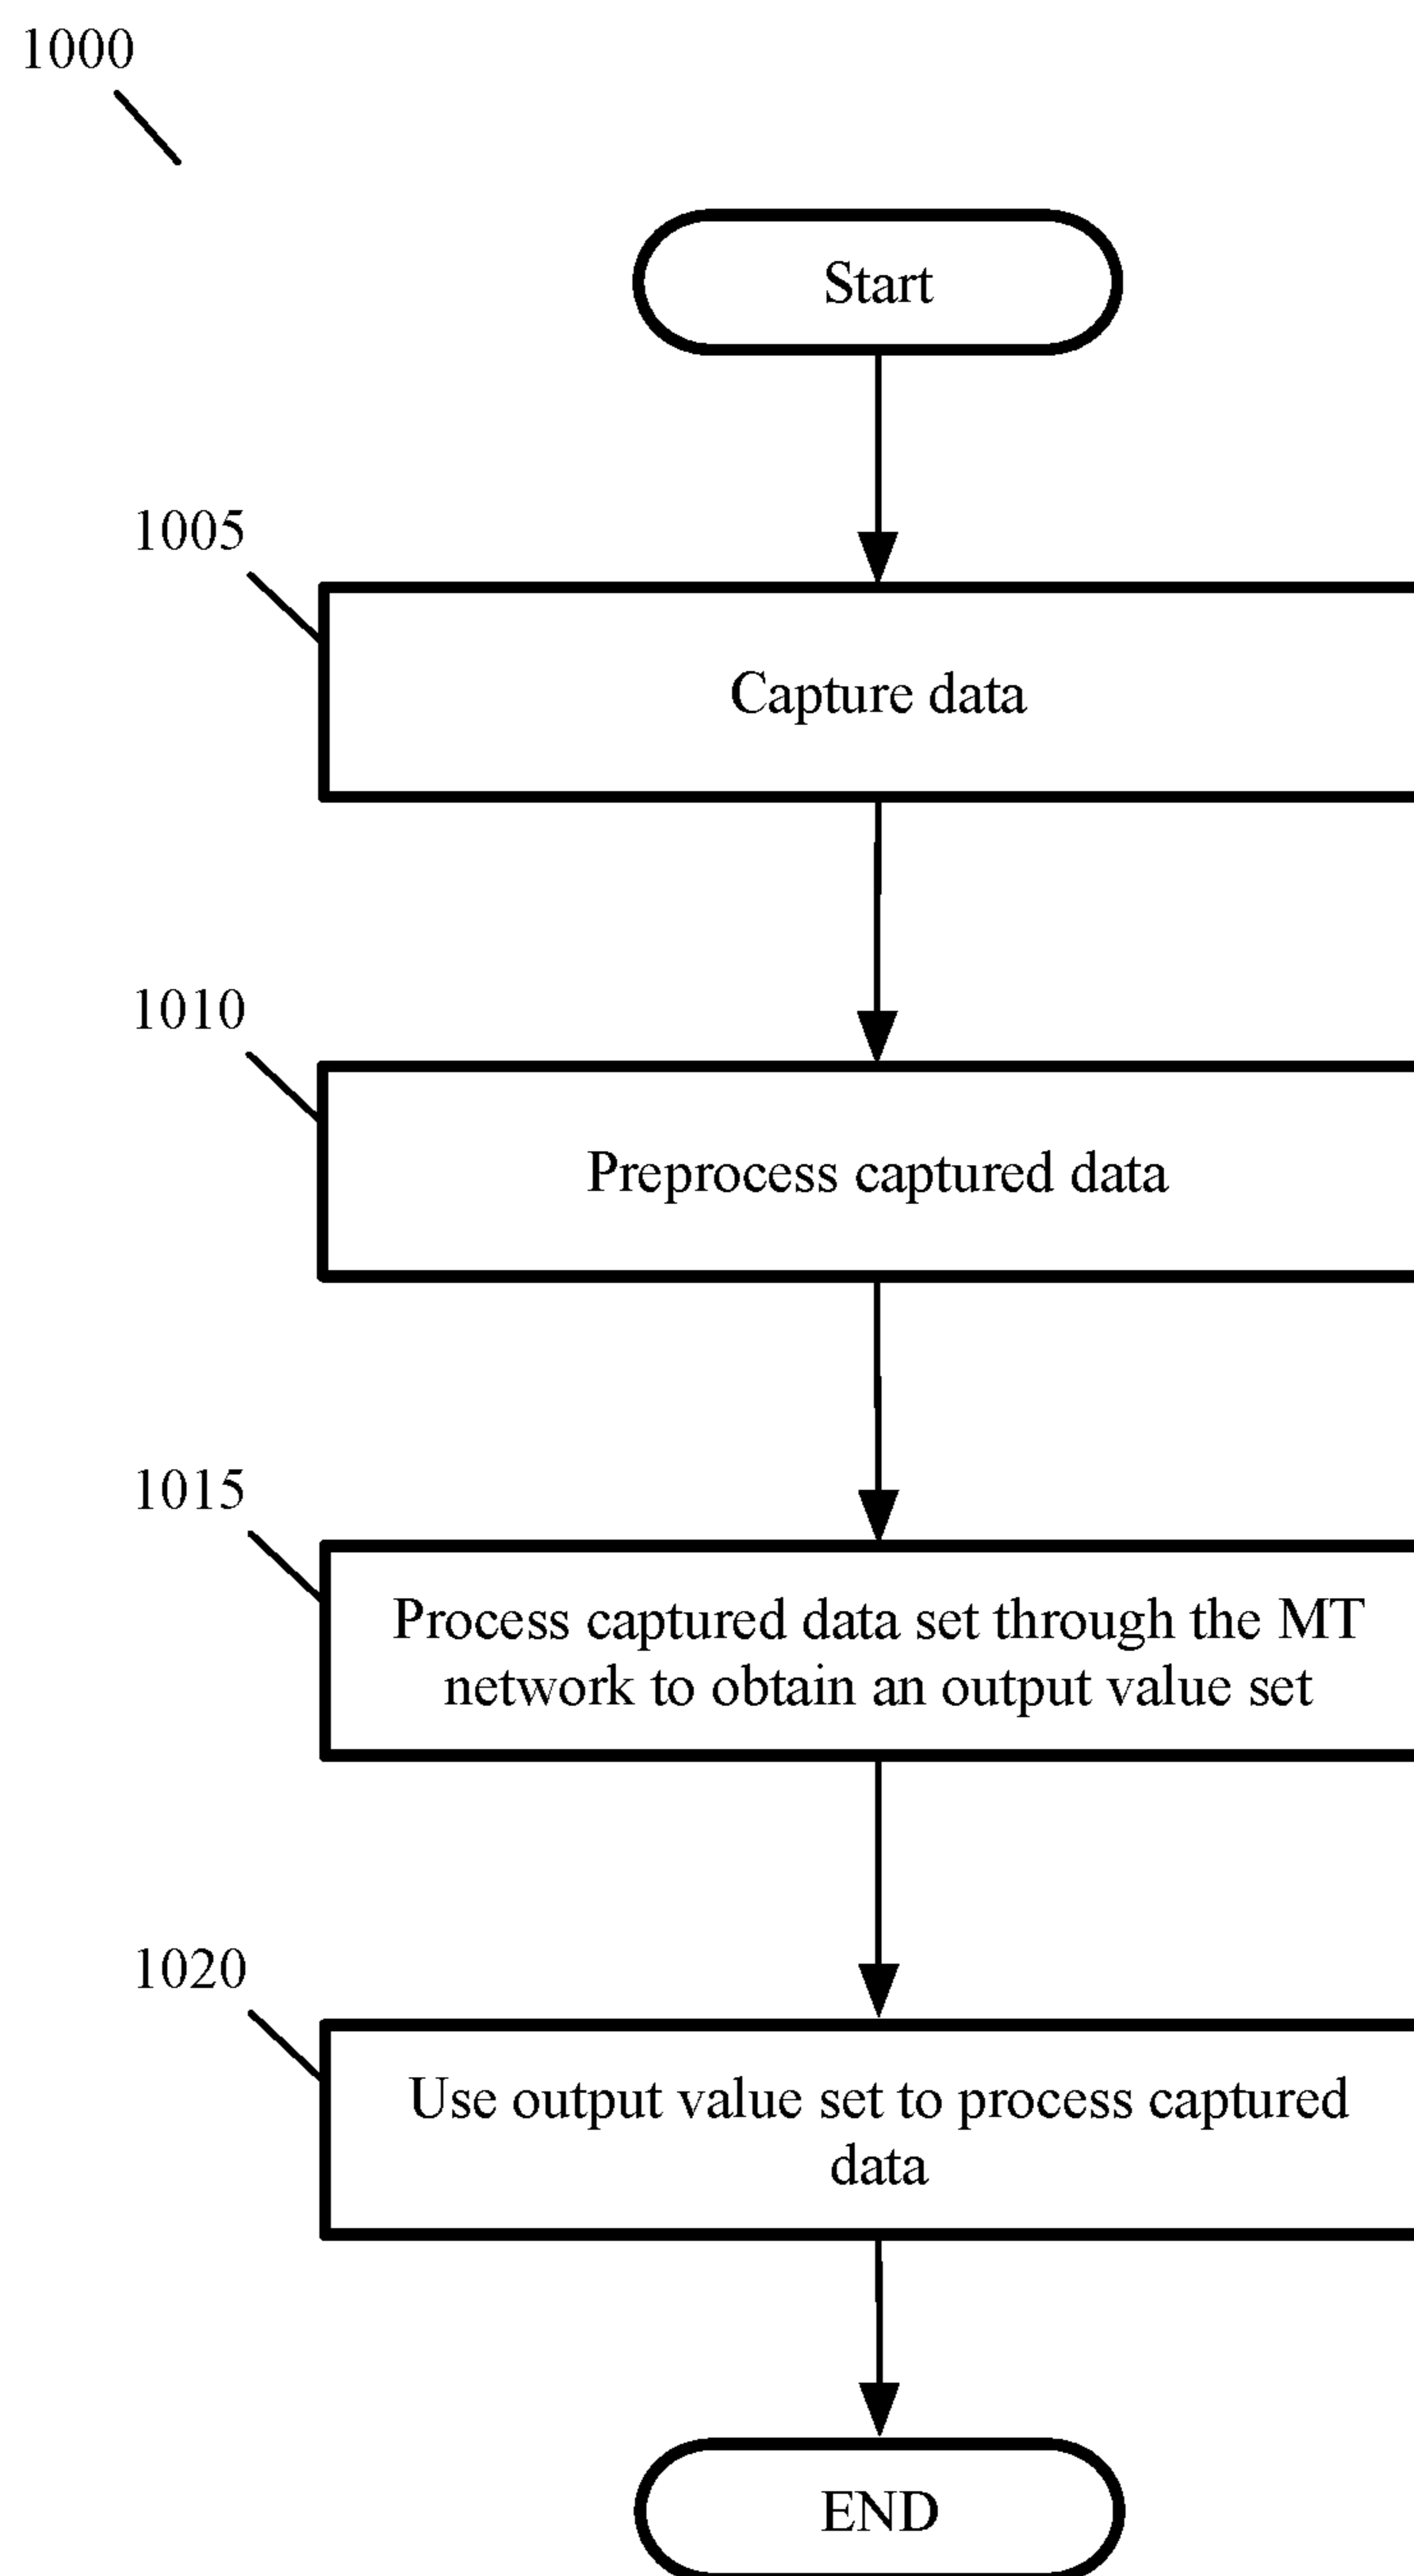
1000

Start

1005

Capture data

1010

Preprocess captured data

1015

Process captured data set through the MT network to obtain an output value set

1020

Use output value set to process captured data

END